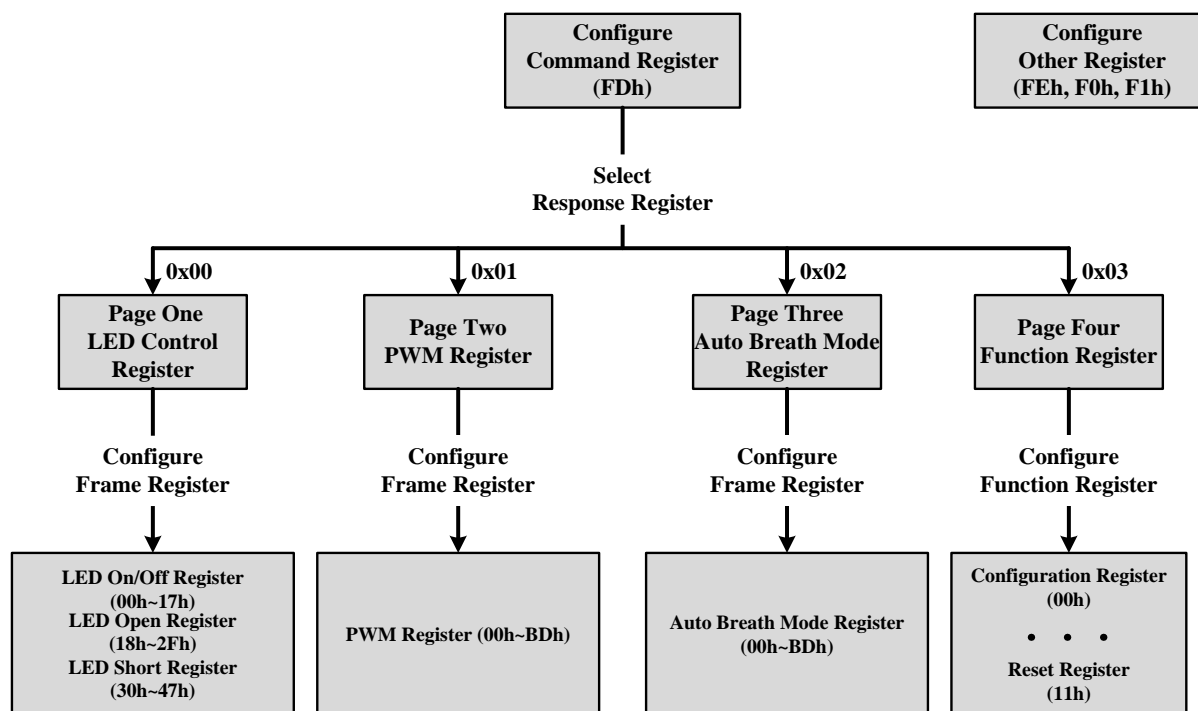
Configure Command Register (FDh)

Configure Other Register (FEh, F0h, F1h)

Select Response Register

0x00

0x01

0x02

0x03

Page One LED Control Register

Page Two PWM Register

Page Three Auto Breath Mode Register

Page Four Function Register

Configure Frame Register

Configure Frame Register

Configure Frame Register

Configure Function Register

LED On/Off Register (00h~17h)
LED Open Register (18h~2Fh)
LED Short Register (30h~47h)

PWM Register (00h~BDh)

Auto Breath Mode Register (00h~BDh)

Configuration Register (00h)
• • •
Reset Register (11h)